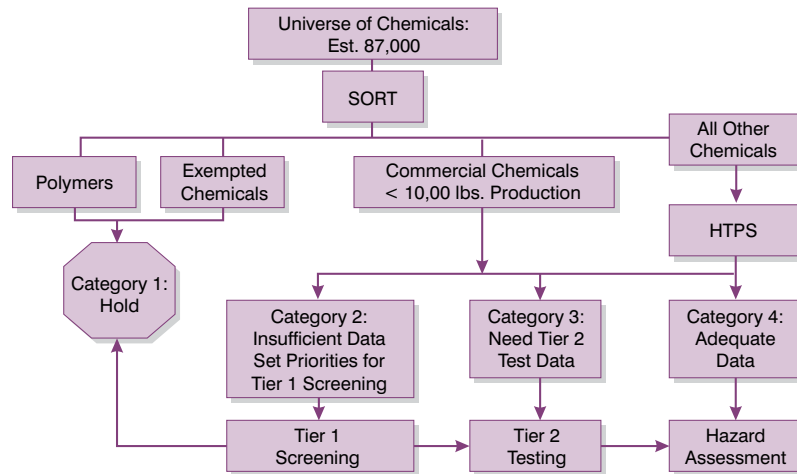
Universe of Chemicals: Est. 87,000

SORT

Polymers

Exempted Chemicals

Commercial Chemicals < 10,00 lbs. Production

All Other Chemicals

HTPS

Category 1: Hold

Category 2: Insufficient Data Set Priorities for Tier 1 Screening

Category 3: Need Tier 2 Test Data

Category 4: Adequate Data

Tier 1 Screening

Tier 2 Testing

Hazard Assessment